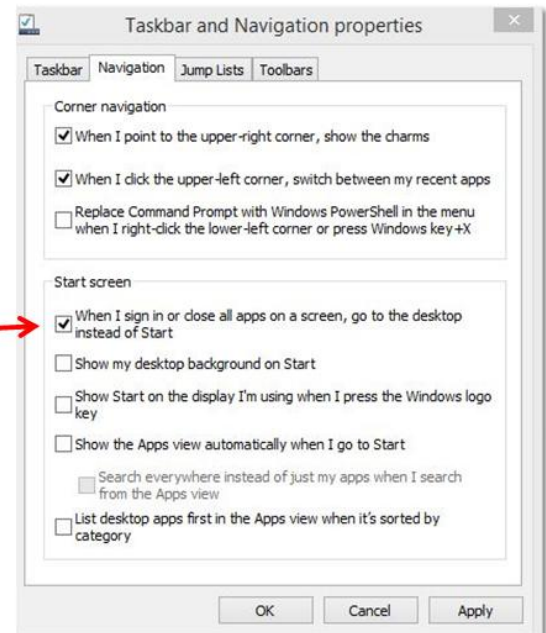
Taskbar and Navigation properties

Taskbar | Navigation | Jump Lists | Toolbars

Corner navigation

When I point to the upper-right corner, show the charms

When I click the upper-left corner, switch between my recent apps

Replace Command Prompt with Windows PowerShell in the menu when I right-click the lower-left corner or press Windows key+X

Start screen

When I sign in or close all apps on a screen, go to the desktop instead of Start

Show my desktop background on Start

Show Start on the display I'm using when I press the Windows logo key

Show the Apps view automatically when I go to Start

Search everywhere instead of just my apps when I search from the Apps view

List desktop apps first in the Apps view when it's sorted by category

OK | Cancel | Apply